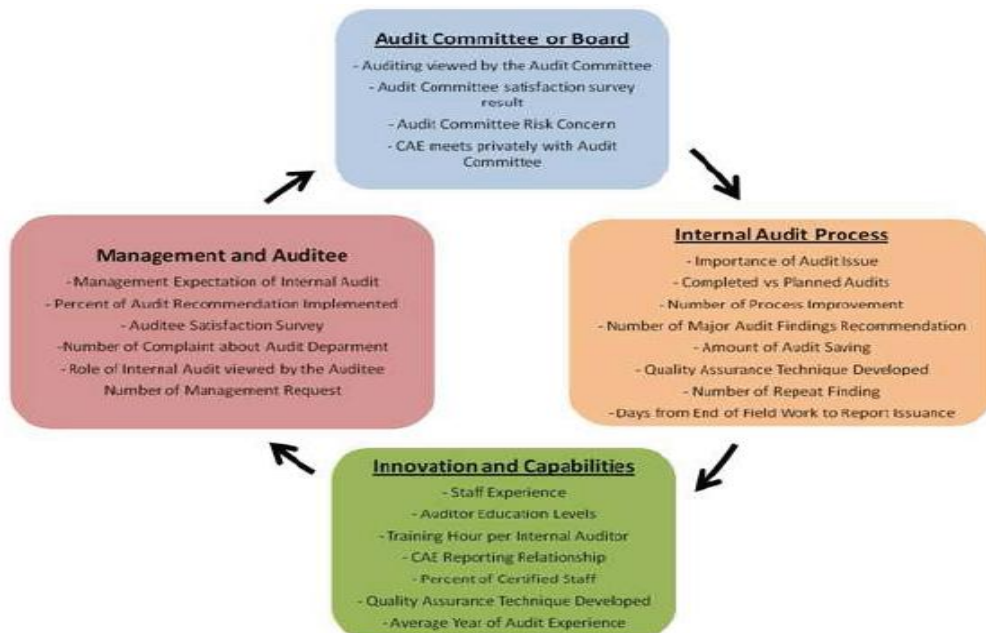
Audit Committee or Board
- Auditing viewed by the Audit Committee
- Audit Committee satisfaction survey result
- Audit Committee Risk Concern
- CAE meets privately with Audit Committee

Internal Audit Process
- Importance of Audit Issue
- Completed vs Planned Audits
- Number of Process Improvement
- Number of Major Audit Findings Recommendation
- Amount of Audit Saving
- Quality Assurance Technique Developed
- Number of Repeat Finding
- Days from End of Field Work to Report Issuance

Innovation and Capabilities
- Staff Experience
- Auditor Education Levels
- Training Hour per Internal Auditor
- CAE Reporting Relationship
- Percent of Certified Staff
- Quality Assurance Technique Developed
- Average Year of Audit Experience

Management and Auditee
- Management Expectation of Internal Audit
- Percent of Audit Recommendation Implemented
- Auditee Satisfaction Survey
-Number of Complaint about Audit Deparment
- Role of Internal Audit viewed by the Auditee
Number of Management Request